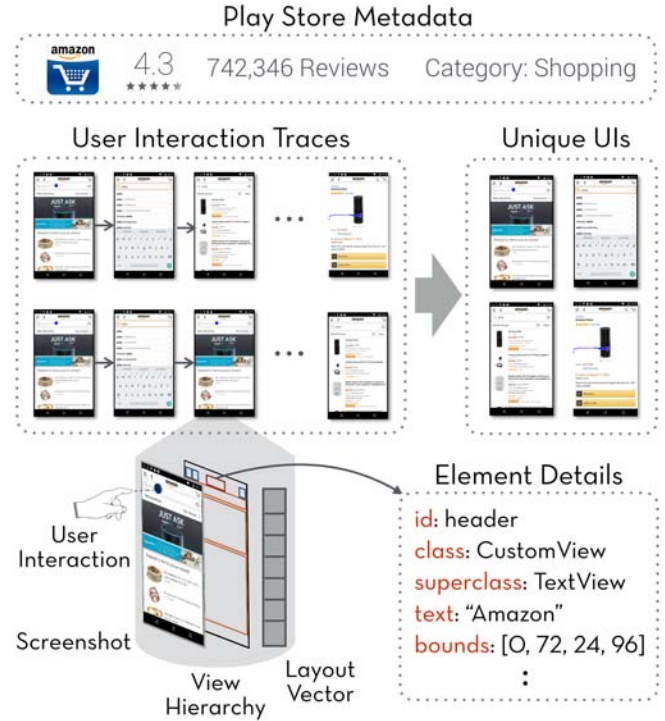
Play Store Metadata

amazon

4.3

742,346 Reviews

Category: Shopping

User Interaction Traces

Unique UIs

JUST ASK

JUST ASK

Element Details

id: header
class: CustomView
superclass: TextView
text: "Amazon"
bounds: [0, 72, 24, 96]
:

User Interaction

Screenshot

View Hierarchy

Layout Vector